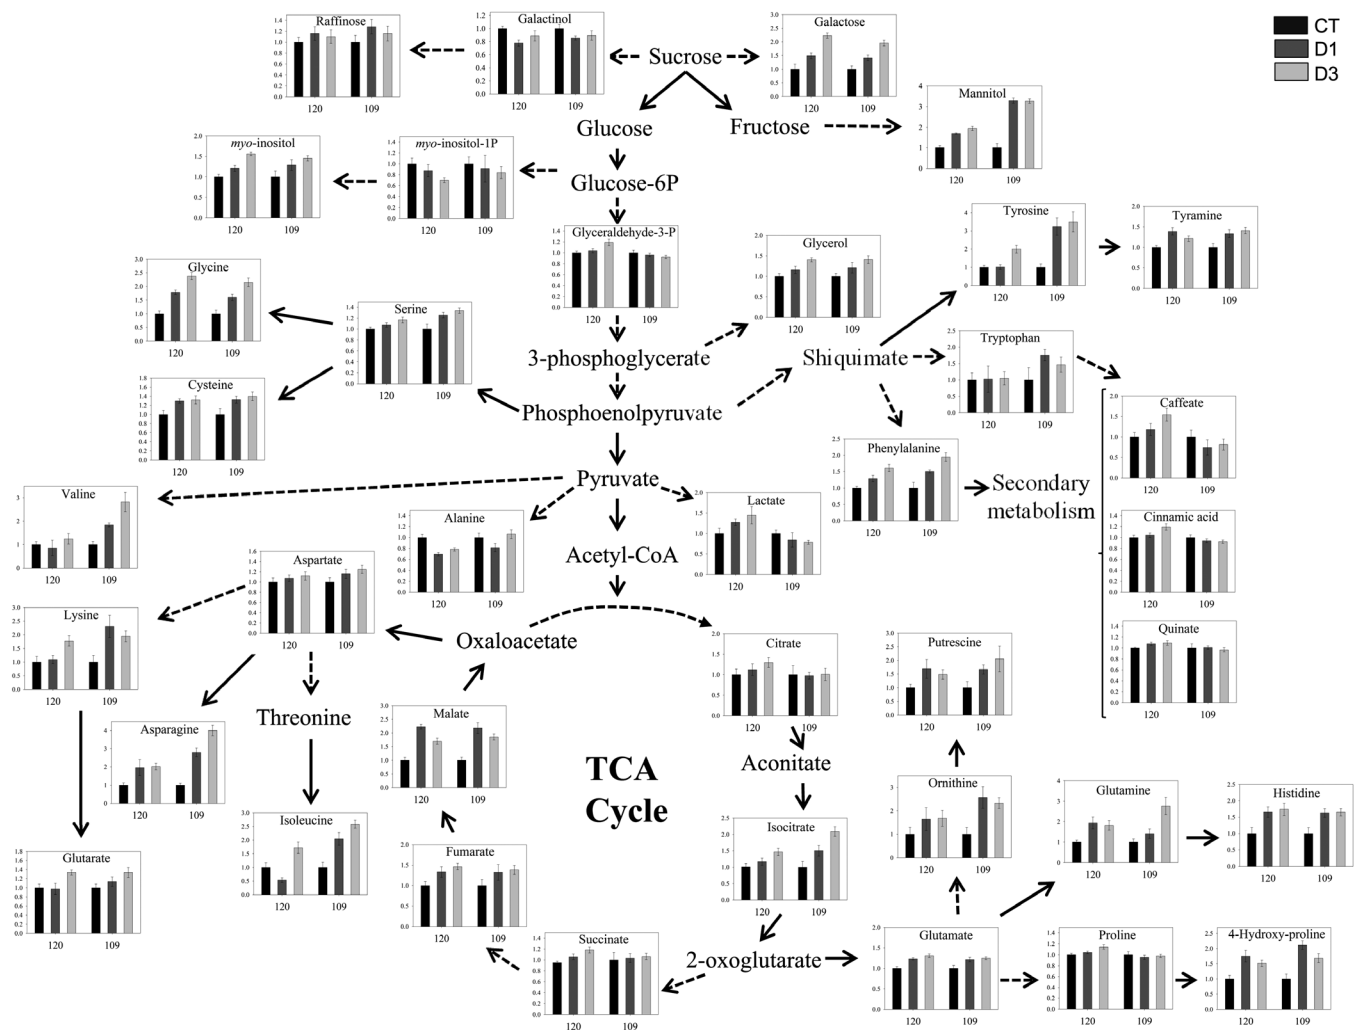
CT
D1
D3

Raffinose
1.4 1.2 1.0 0.8 0.6 0.4 0.2 0.0
120 109

Galactinol
1.2 1.0 0.8 0.6 0.4 0.2 0.0
120 109

Sucrose

Galactose
3.0 2.5 2.0 1.5 1.0 0.5 0.0
120 109

Glucose

Fructose

Mannitol
4 3 2 1 0
120 109

*myo*-inositol
2.0 1.5 1.0 0.5 0.0
120 109

*myo*-inositol-1P
1.4 1.2 1.0 0.8 0.6 0.4 0.2 0.0
120 109

Glucose-6P

Glyceraldehyde-3-P
1.4 1.2 1.0 0.8 0.6 0.4 0.2 0.0
120 109

Glycerol
2.0 1.5 1.0 0.5 0.0
120 109

Tyrosine
4 3 2 1 0
120 109

Tyramine
2.0 1.5 1.0 0.5 0.0
120 109

Glycine
3.0 2.5 2.0 1.5 1.0 0.5 0.0
120 109

Serine
1.4 1.2 1.0 0.8 0.6 0.4 0.2 0.0
120 109

3-phosphoglycerate

Shiquimate

Tryptophan
2.0 1.5 1.0 0.5 0.0
120 109

Cysteine
1.8 1.6 1.4 1.2 1.0 0.8 0.6 0.4 0.2 0.0
120 109

Phosphoenolpyruvate

Caffeate
2.0 1.5 1.0 0.5 0.0
120 109

Phenylalanine
2.5 2.0 1.5 1.0 0.5 0.0
120 109

Pyruvate

Secondary metabolism

Valine
3 2 1 0
120 109

Alanine
1.4 1.2 1.0 0.8 0.6 0.4 0.2 0.0
120 109

Lactate
2.0 1.5 1.0 0.5 0.0
120 109

Acetyl-CoA

Cinnamic acid
1.4 1.2 1.0 0.8 0.6 0.4 0.2 0.0
120 109

Aspartate
1.6 1.4 1.2 1.0 0.8 0.6 0.4 0.2 0.0
120 109

Lysine
3.0 2.5 2.0 1.5 1.0 0.5 0.0
120 109

Oxaloacetate

Citrate
2.0 1.5 1.0 0.5 0.0
120 109

Putrescine
3.0 2.5 2.0 1.5 1.0 0.5 0.0
120 109

Quinate
1.4 1.2 1.0 0.8 0.6 0.4 0.2 0.0
120 109

Threonine

Malate
3.0 2.5 2.0 1.5 1.0 0.5 0.0
120 109

Asparagine
4 3 2 1 0
120 109

TCA Cycle

Aconitate

Ornithine
3 2 1 0
120 109

Glutamine
4 3 2 1 0
120 109

Histidine
2.5 2.0 1.5 1.0 0.5 0.0
120 109

Isoleucine
3.0 2.5 2.0 1.5 1.0 0.5 0.0
120 109

Isocitrate
2.5 2.0 1.5 1.0 0.5 0.0
120 109

Glutarate
1.8 1.6 1.4 1.2 1.0 0.8 0.6 0.4 0.2 0.0
120 109

Fumarate
2.0 1.5 1.0 0.5 0.0
120 109

Succinate
1.4 1.2 1.0 0.8 0.6 0.4 0.2 0.0
120 109

2-oxoglutarate

Glutamate
2.0 1.5 1.0 0.5 0.0
120 109

Proline
1.4 1.2 1.0 0.8 0.6 0.4 0.2 0.0
120 109

4-Hydroxy-proline
2.5 2.0 1.5 1.0 0.5 0.0
120 109